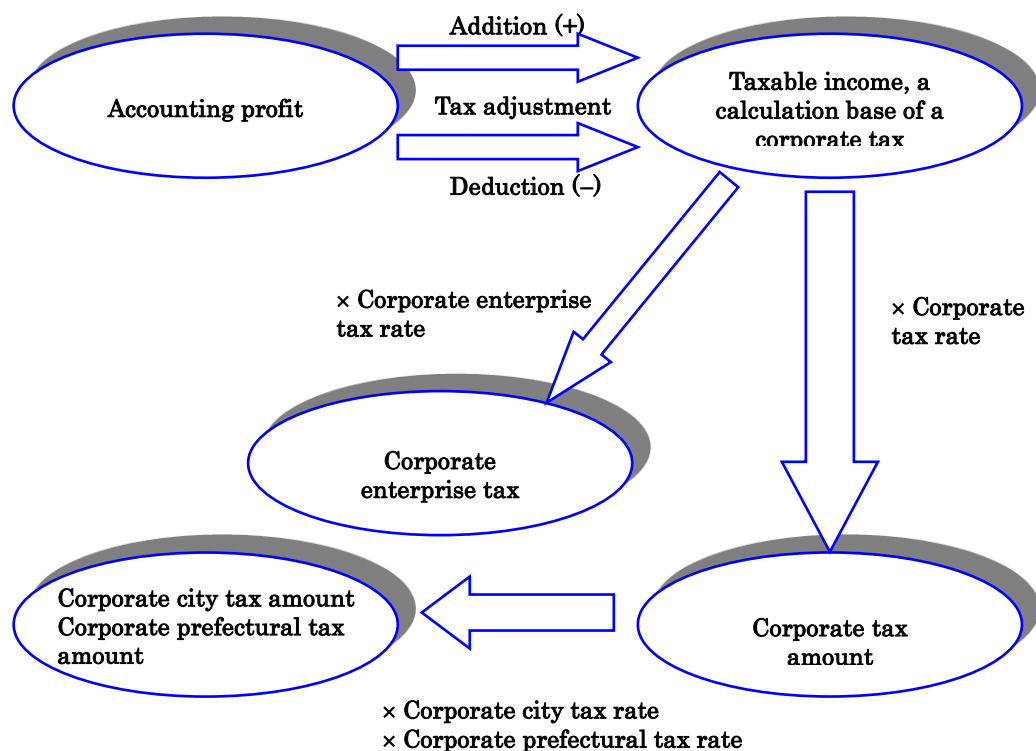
Accounting profit

Addition (+)

Tax adjustment

Deduction (–)

Taxable income, a calculation base of a corporate tax

× Corporate enterprise tax rate

× Corporate tax rate

Corporate enterprise tax

Corporate city tax amount
Corporate prefectural tax amount

Corporate tax amount

× Corporate city tax rate
× Corporate prefectural tax rate